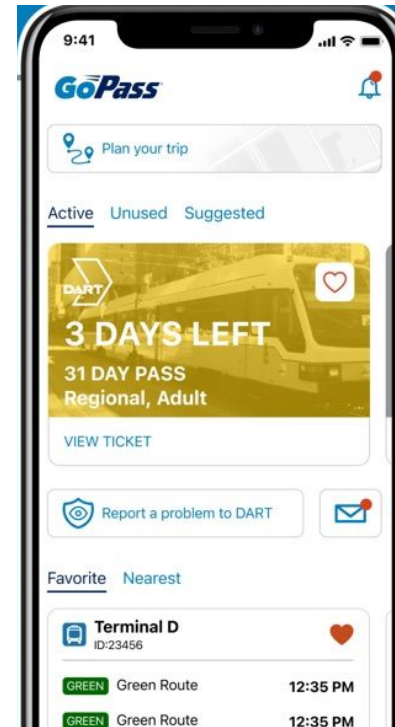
9:41

GoPass

Plan your trip

Active Unused Suggested

DART

3 DAYS LEFT

31 DAY PASS
Regional, Adult

VIEW TICKET

Report a problem to DART

Favorite Nearest

Terminal D
ID:23456

GREEN Green Route 12:35 PM

GREEN Green Route 12:35 PM